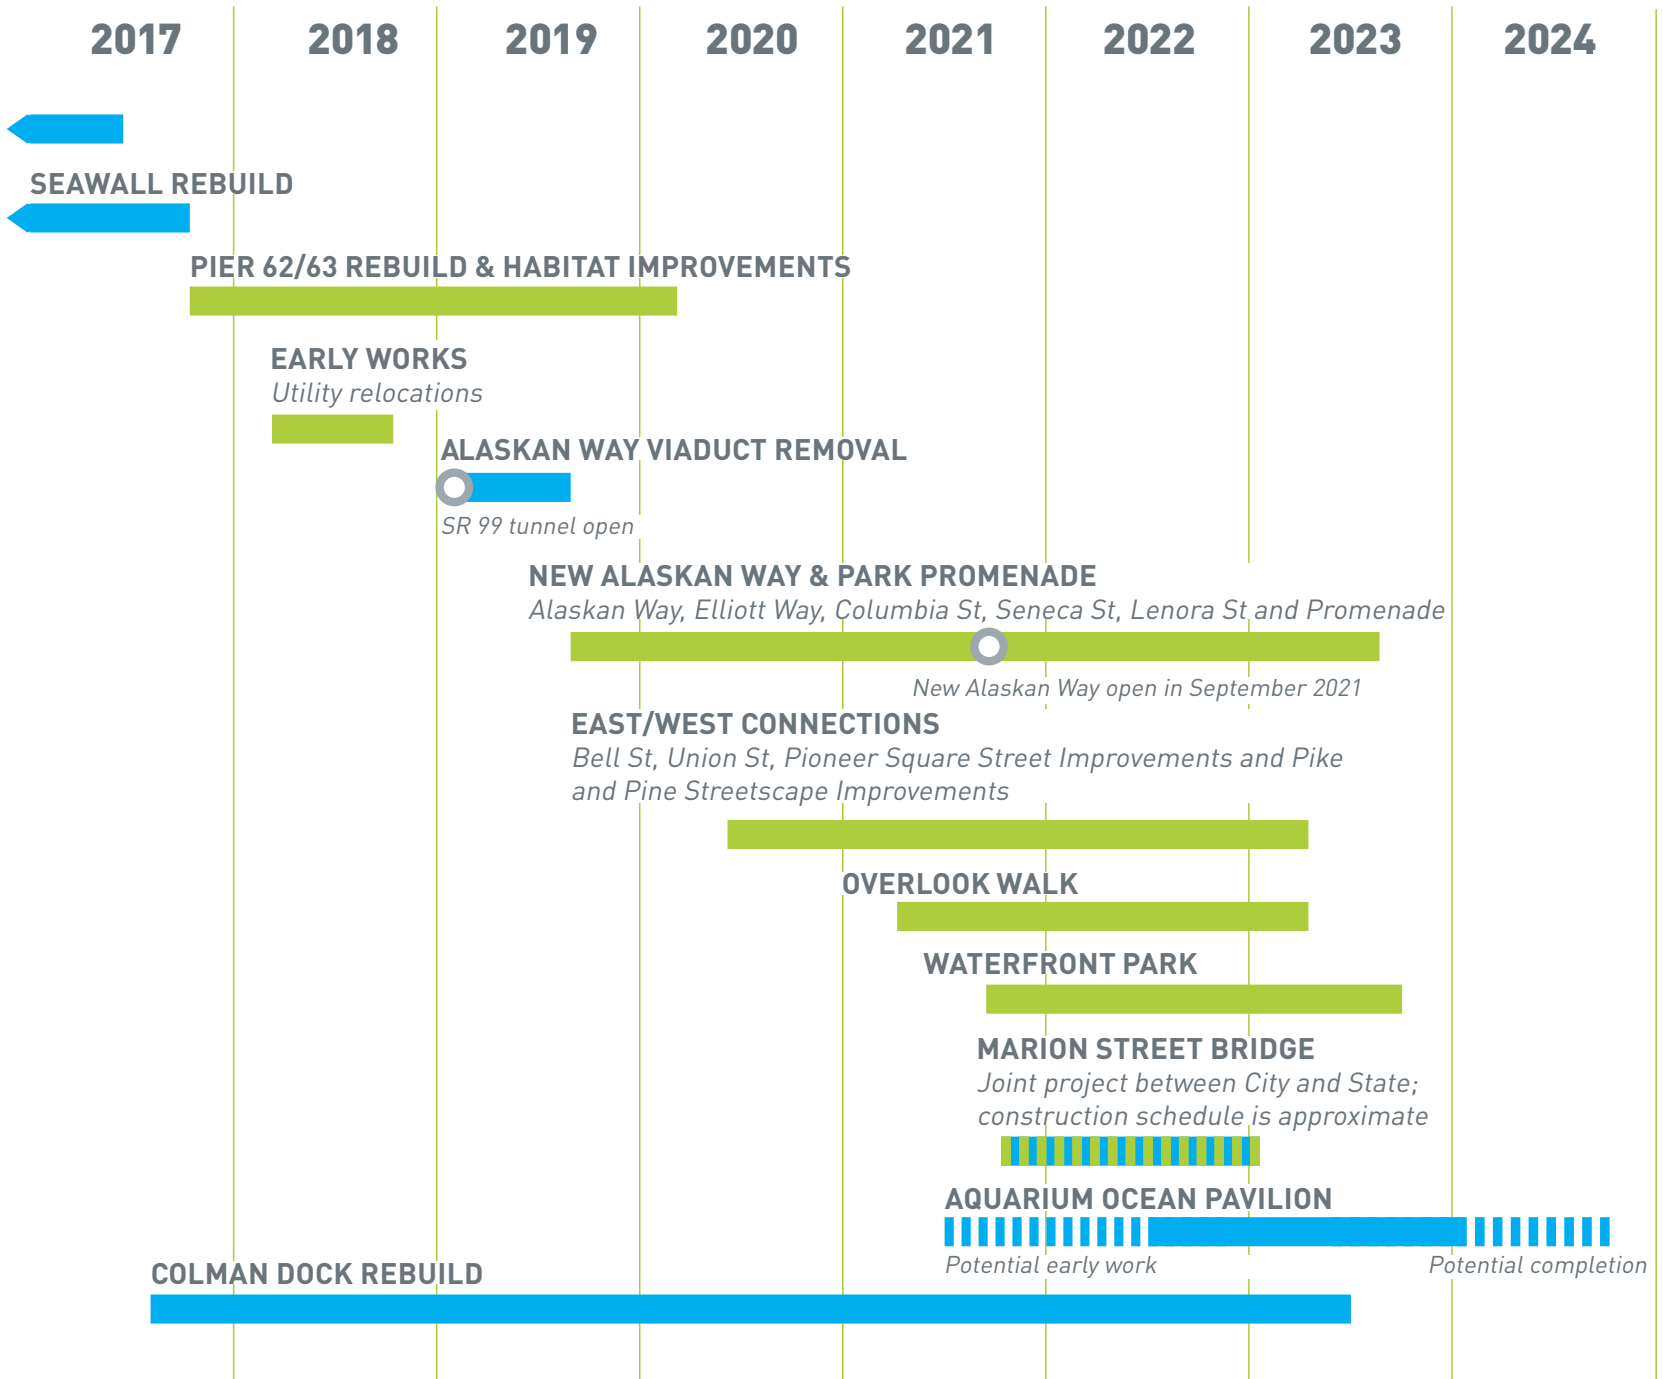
2017 2018 2019 2020 2021 2022 2023 2024

SEAWALL REBUILD

PIER 62/63 REBUILD & HABITAT IMPROVEMENTS

EARLY WORKS
Utility relocations

ALASKAN WAY VIADUCT REMOVAL
SR 99 tunnel open

NEW ALASKAN WAY & PARK PROMENADE
Alaskan Way, Elliott Way, Columbia St, Seneca St, Lenora St and Promenade
New Alaskan Way open in September 2021

EAST/WEST CONNECTIONS
Bell St, Union St, Pioneer Square Street Improvements and Pike and Pine Streetscape Improvements

OVERLOOK WALK

WATERFRONT PARK

MARION STREET BRIDGE
Joint project between City and State; construction schedule is approximate

AQUARIUM OCEAN PAVILION
Potential early work
Potential completion

COLMAN DOCK REBUILD